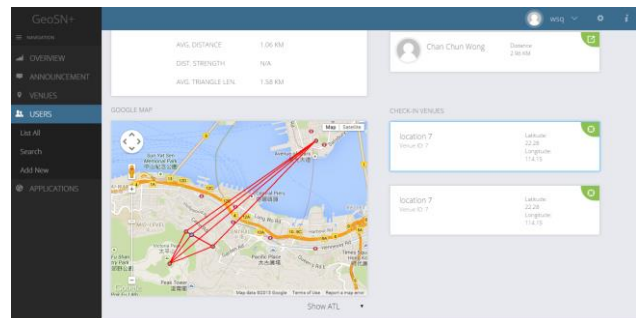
GeoSN+

wsq

NAVIGATION

OVERVIEW

ANNOUNCEMENT

VENUES

USERS

List All

Search

Add New

APPLICATIONS

AVG. DISTANCE 1.06 KM

DIST. STRENGTH N/A

AVG. TRIANGLE LEN. 1.58 KM

Chan Chun Wong

Distance 2.48 KM

GOOGLE MAP

Map Satellite

Map data ©2013 Google Terms of Use Report a map error

Show ATL

CHECK-IN VENUES

location 7

Venue ID: 7

Latitude 22.28

Longitude 114.15

location 7

Venue ID: 7

Latitude 22.28

Longitude 114.15